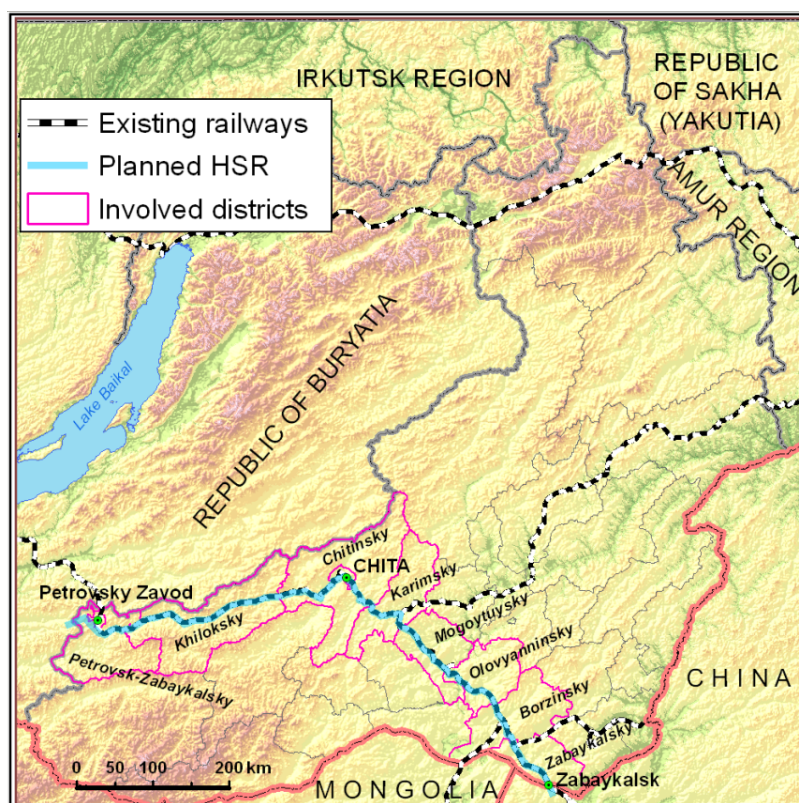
Existing railways
Planned HSR
Involved districts

IRKUTSK REGION
REPUBLIC OF SAKHA (YAKUTIA)
AMUR REGION
Lake Baikal
REPUBLIC OF BURYATIA
Chitinsky
CHITA
Petrovsky Zavod
Karimsky
Khiloksky
Mogoytuysky
Olovyanninsky
Petrovsk-Zabaykalsky
Borzinsky
CHINA
Zabaykalsky
Zabaykalsk
MONGOLIA
0 50 100 200 km